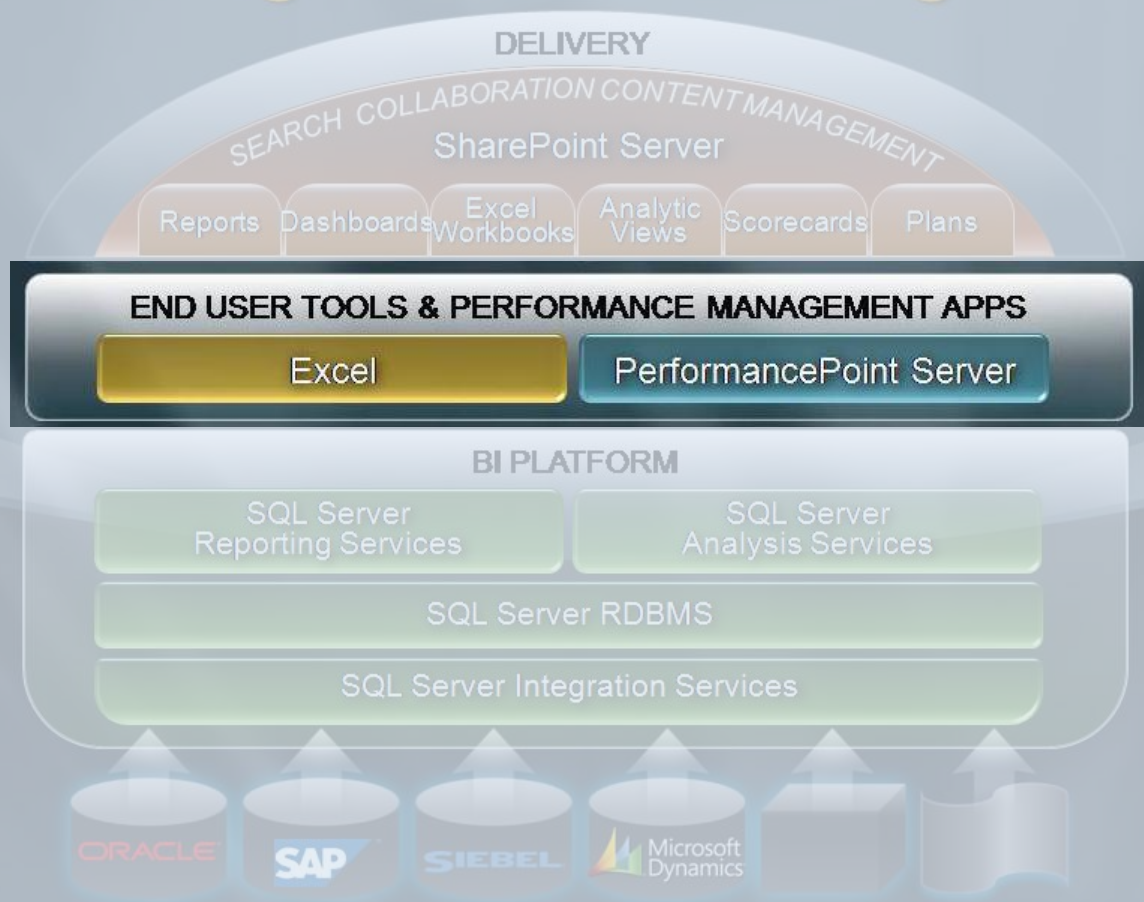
DELIVERY

SEARCH COLLABORATION CONTENT MANAGEMENT

SharePoint Server

Reports Dashboards Excel Workbooks Analytic Views Scorecards Plans

END USER TOOLS & PERFORMANCE MANAGEMENT APPS

Excel

PerformancePoint Server

BI PLATFORM

SQL Server Reporting Services

SQL Server Analysis Services

SQL Server RDBMS

SQL Server Integration Services

ORACLE SAP SIEBEL Microsoft Dynamics